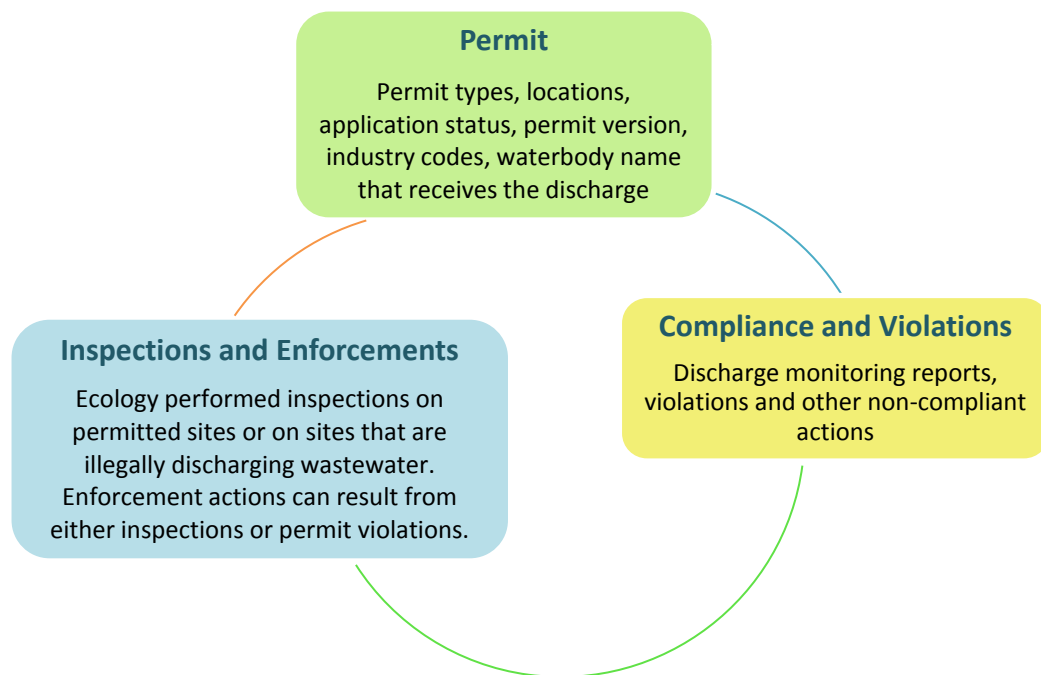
Permit

Permit types, locations, application status, permit version, industry codes, waterbody name that receives the discharge

Compliance and Violations

Discharge monitoring reports, violations and other non-compliant actions

Inspections and Enforcements

Ecology performed inspections on permitted sites or on sites that are illegally discharging wastewater. Enforcement actions can result from either inspections or permit violations.